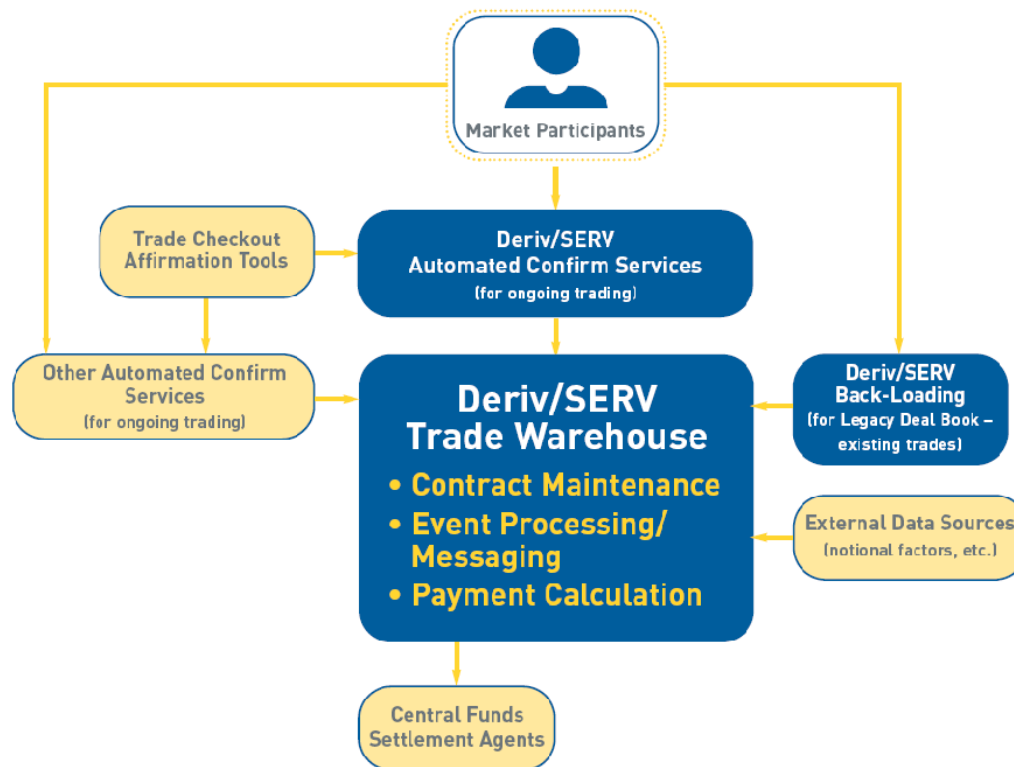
Market Participants

Trade Checkout Affirmation Tools

Deriv/SERV Automated Confirm Services (for ongoing trading)

Other Automated Confirm Services (for ongoing trading)

Deriv/SERV Trade Warehouse
• Contract Maintenance
• Event Processing/ Messaging
• Payment Calculation

Deriv/SERV Back-Loading (for Legacy Deal Book – existing trades)

External Data Sources (notional factors, etc.)

Central Funds Settlement Agents